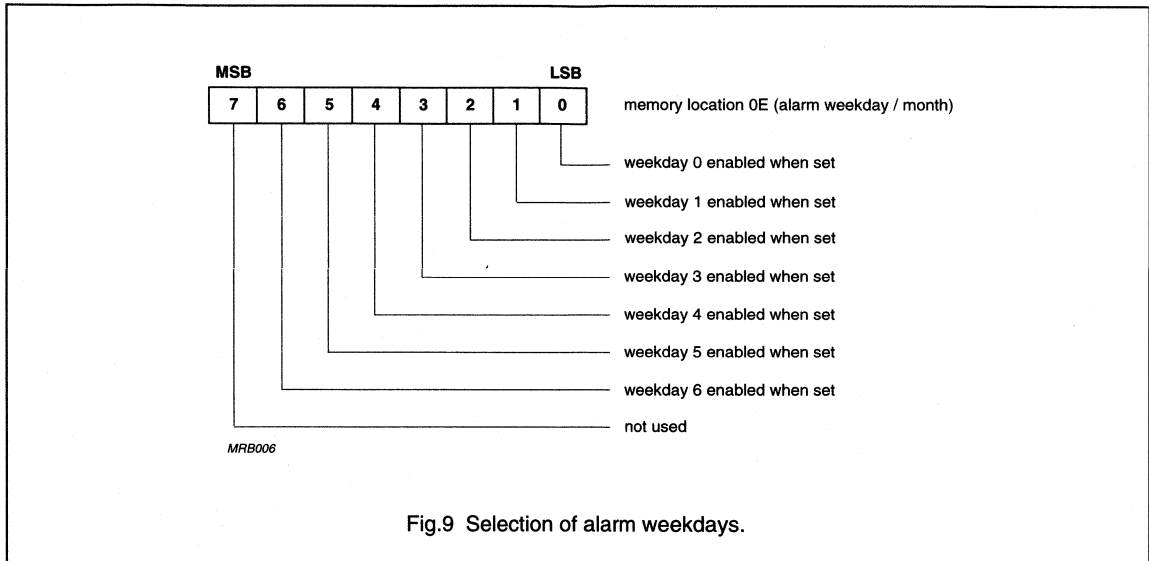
MSB

LSB

| 7 | 6 | 5 | 4 | 3 | 2 | 1 | 0 |
|---|---|---|---|---|---|---|---|

memory location 0E (alarm weekday / month)

weekday 0 enabled when set

weekday 1 enabled when set

weekday 2 enabled when set

weekday 3 enabled when set

weekday 4 enabled when set

weekday 5 enabled when set

weekday 6 enabled when set

not used

MRB006

Fig.9 Selection of alarm weekdays.